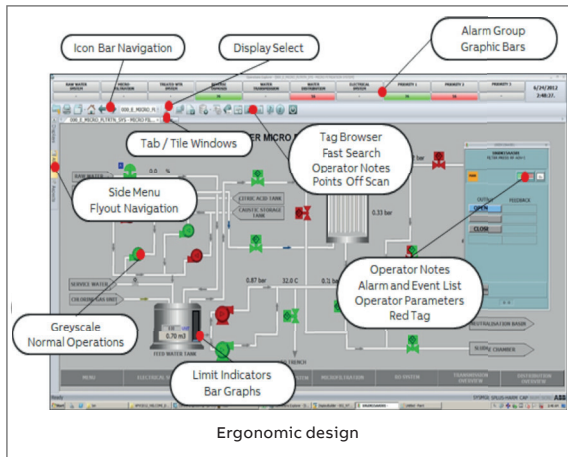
Icon Bar Navigation

Display Select

Alarm Group Graphic Bars

Tab / Tile Windows

Tag Browser
Fast Search
Operator Notes
Points Off Scan

Side Menu
Flyout Navigation

Operator Notes
Alarm and Event List
Operator Parameters
Red Tag

Greyscale
Normal Operations

Limit Indicators
Bar Graphs

RAW WATER
WATER
TREATED WTR
WATER
WATER
ELECTRICAL
PRIORITY 1
PRIORITY 2
PRIORITY 3
6/25/2012
2:48:37.

ER MICRO

0.0 %
RAW WATER
CITRIC ACID TANK
CAUSTIC STORAGE TANK
0.33 bar
bar
SERVICE WATER
CHLORINE GAS UNIT
0.87 bar
32.0 C
0.1 ba
0.70 m3
FEED WATER TANK
OPEN
CLOSE
FEEDBACK
NEUTRALISATION BASIN
CHAMBER
MENU
MICROFILTRATION
RO SYSTEM
TRANSMISSION OVERVIEW
DISTRIBUTION OVERVIEW
Ready
ABB

Ergonomic design